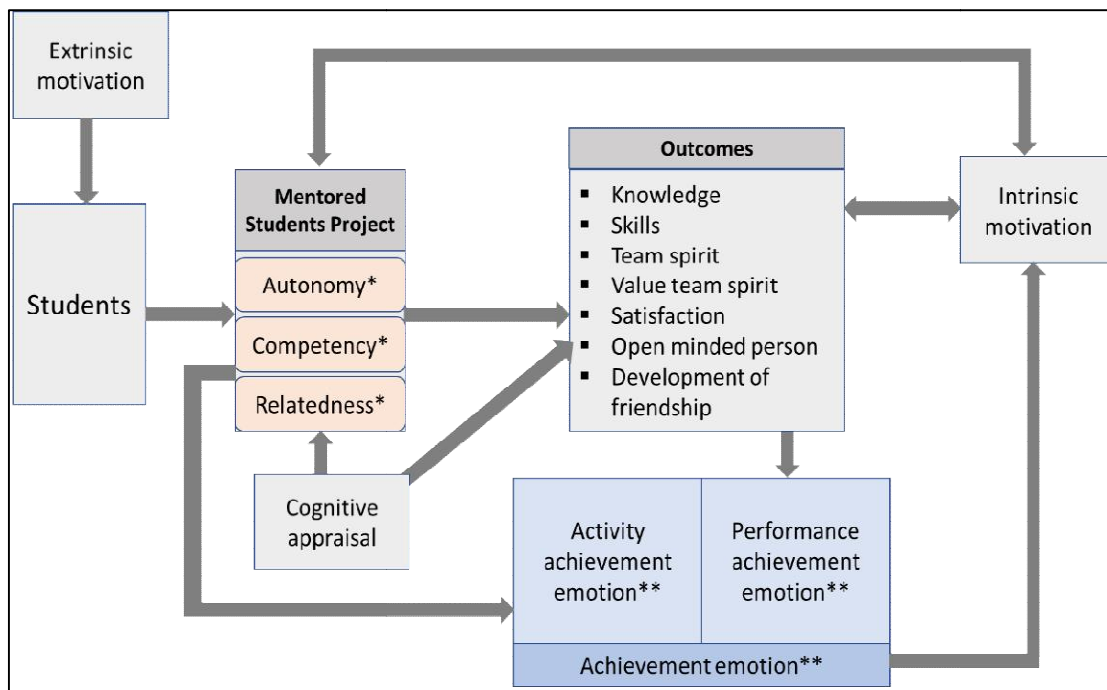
Extrinsic motivation

Students

Mentored Students Project

Autonomy*

Competency*

Relatedness*

Cognitive appraisal

Outcomes

- Knowledge
- Skills
- Team spirit
- Value team spirit
- Satisfaction
- Open minded person
- Development of friendship

Intrinsic motivation

Activity achievement emotion**

Performance achievement emotion**

Achievement emotion**